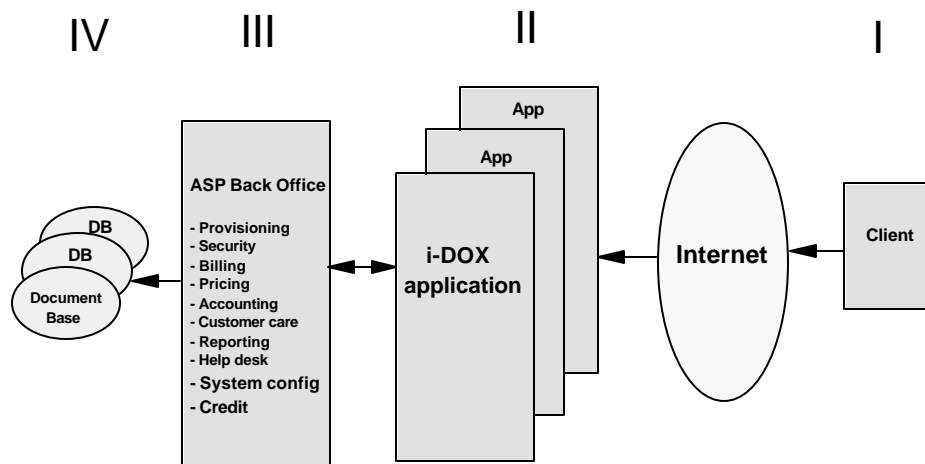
IV III II I

DB
DB
Document Base

ASP Back Office

- Provisioning
- Security
- Billing
- Pricing
- Accounting
- Customer care
- Reporting
- Help desk
- System config
- Credit

App
App
i-DOX application

Internet

Client